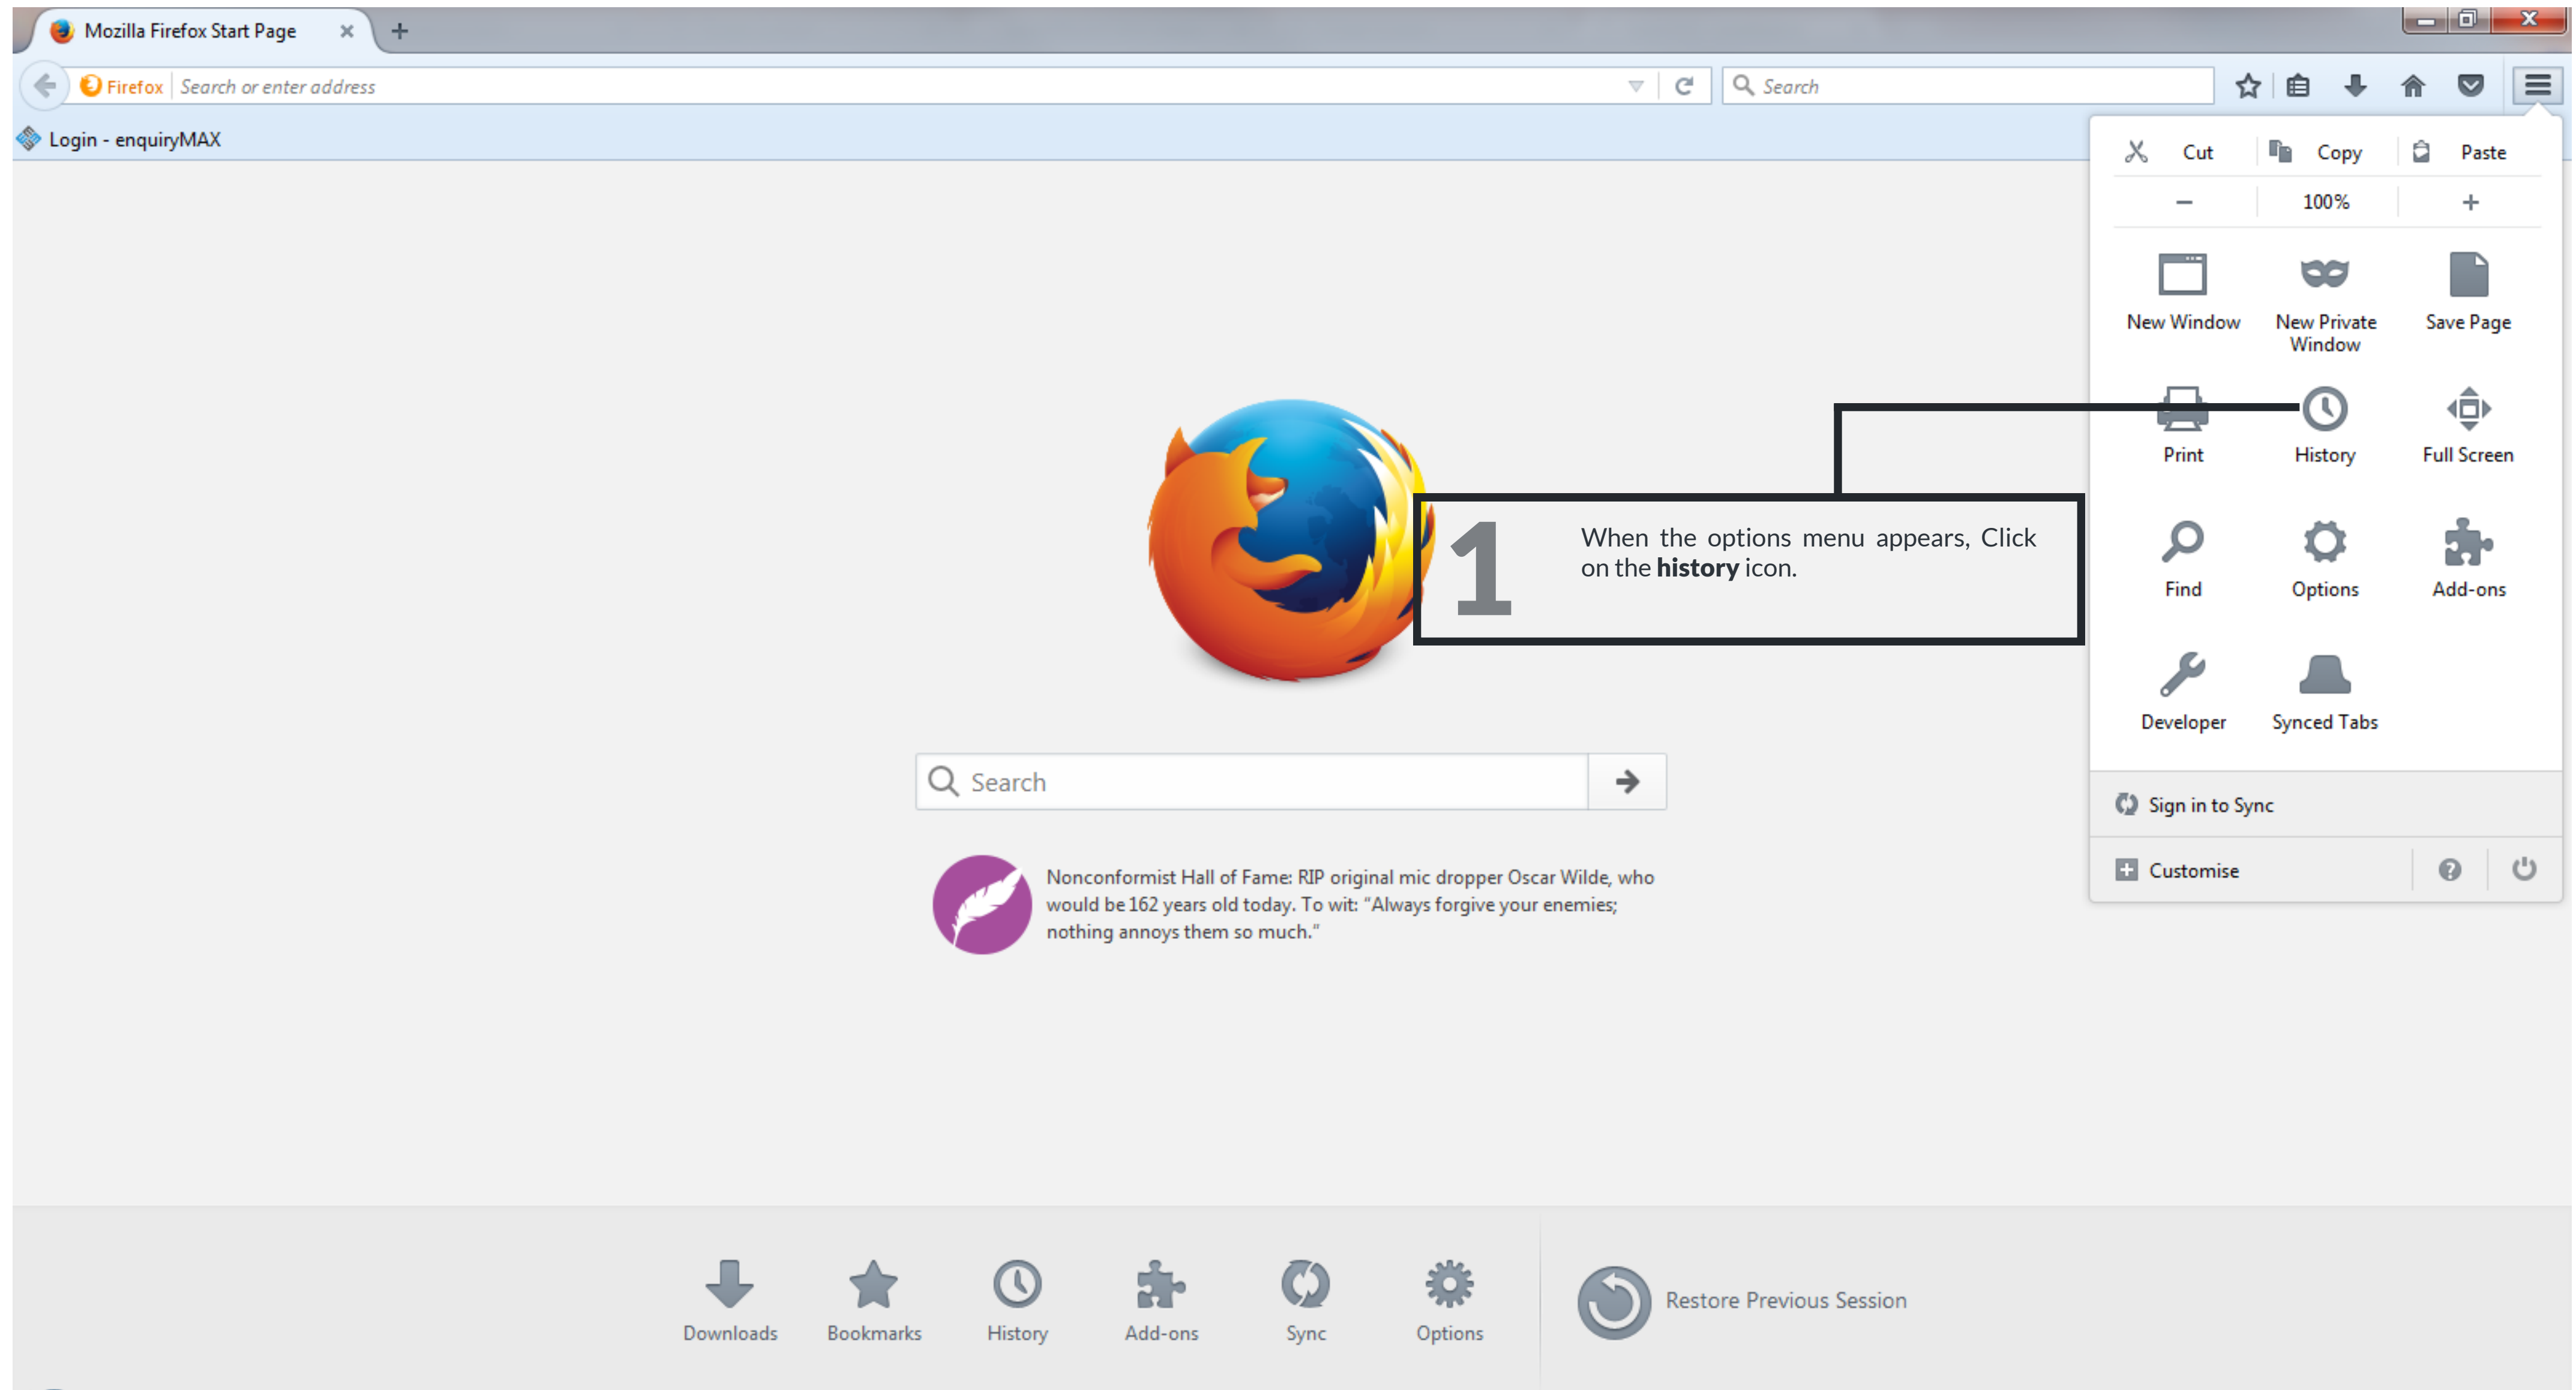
Mozilla Firefox Start Page

Firefox Search or enter address

Search

Login - enquiryMAX

Cut Copy Paste

– 100% +

New Window

New Private Window

Save Page

Print

History

Full Screen

Find

Options

Add-ons

Developer

Synced Tabs

Sign in to Sync

Customise

1 When the options menu appears, Click on the **history** icon.

Search

Nonconformist Hall of Fame: RIP original mic dropper Oscar Wilde, who would be 162 years old today. To wit: "Always forgive your enemies; nothing annoys them so much."

Downloads Bookmarks History Add-ons Sync Options

Restore Previous Session